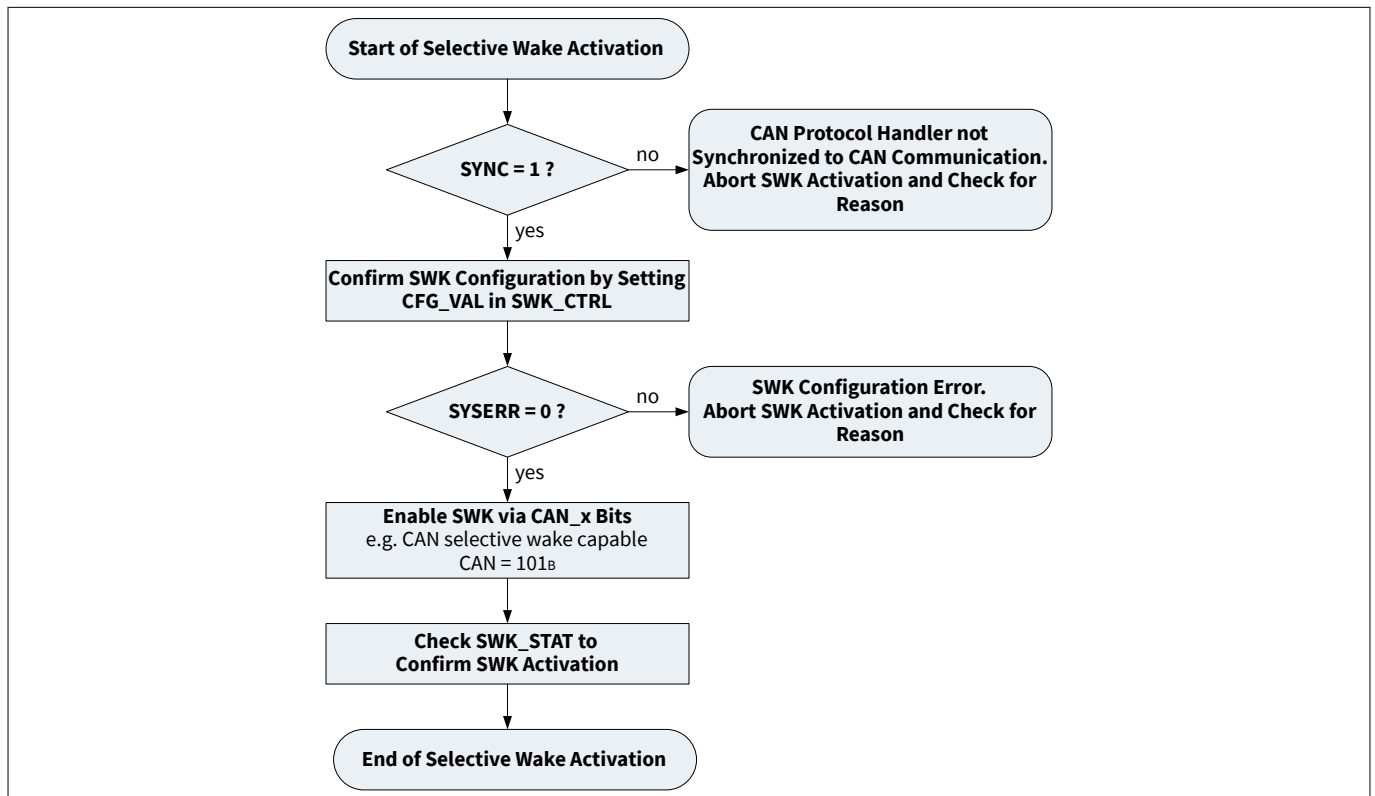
Start of Selective Wake Activation

SYNC = 1 ?

no

CAN Protocol Handler not Synchronized to CAN Communication. Abort SWK Activation and Check for Reason

yes

Confirm SWK Configuration by Setting CFG_VAL in SWK_CTRL

SYSERR = 0 ?

no

SWK Configuration Error. Abort SWK Activation and Check for Reason

yes

Enable SWK via CAN_x Bits
e.g. CAN selective wake capable
CAN = $101_B$

Check SWK_STAT to Confirm SWK Activation

End of Selective Wake Activation